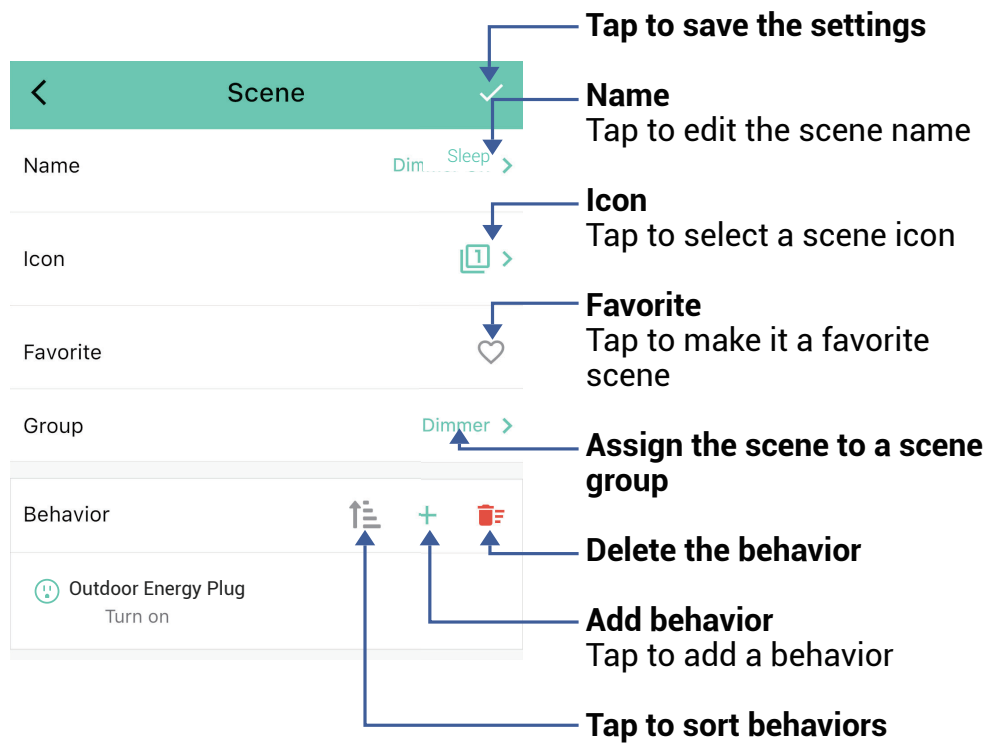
Scene

Name
Dimmer On
Sleep

Icon

Favorite

Group
Dimmer

Behavior

Outdoor Energy Plug
Turn on

Tap to save the settings

Name
Tap to edit the scene name

Icon
Tap to select a scene icon

Favorite
Tap to make it a favorite scene

Assign the scene to a scene group

Delete the behavior

Add behavior
Tap to add a behavior

Tap to sort behaviors